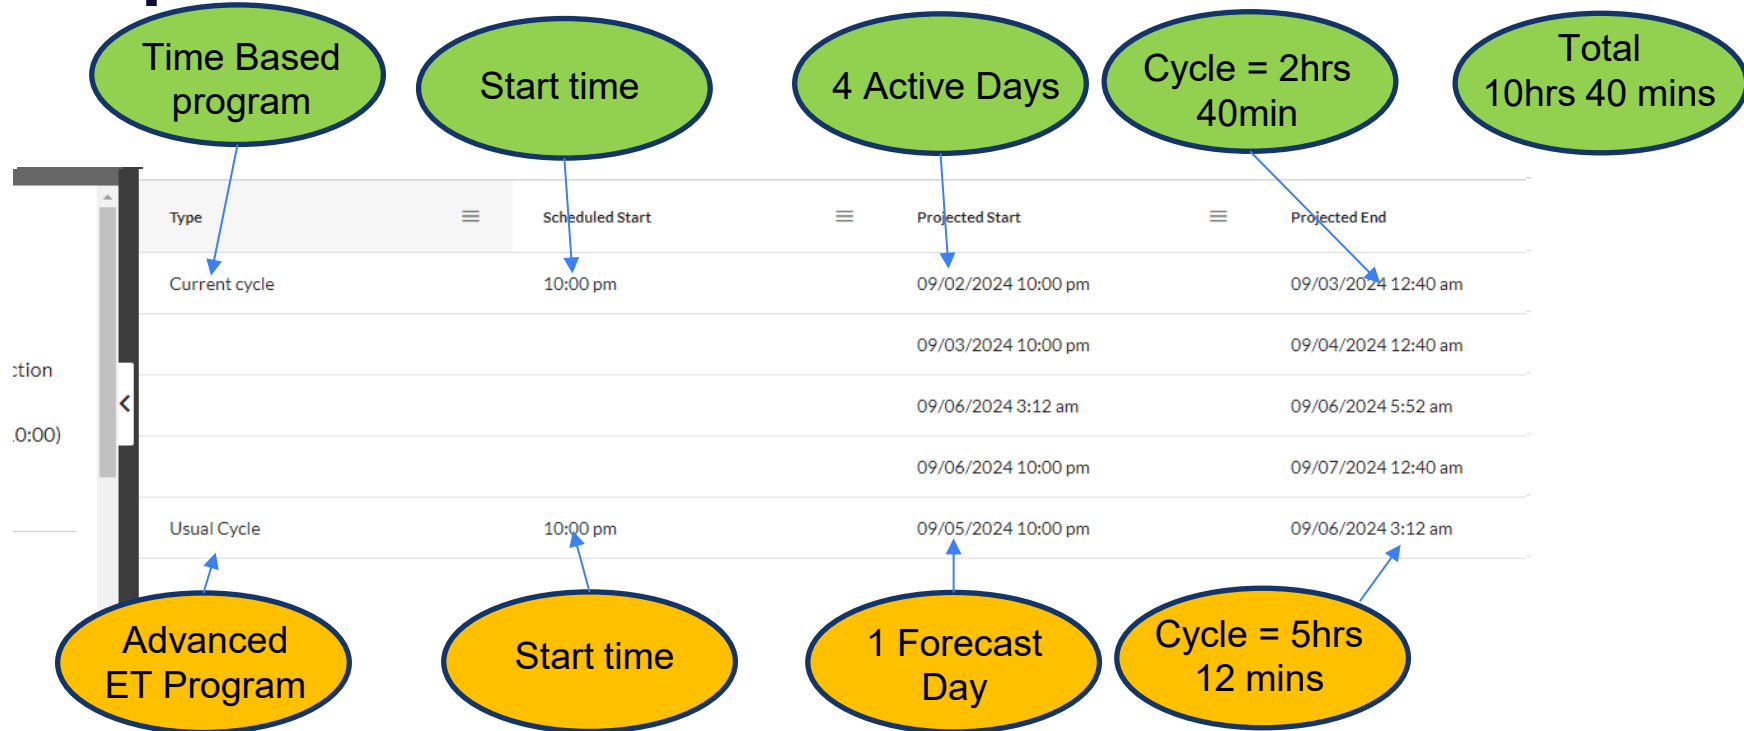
Time Based program

Start time

4 Active Days

Cycle = 2hrs 40min

Total 10hrs 40 mins

ction

0:00)

| Type | Scheduled Start | Projected Start | Projected End |
|---|---|---|---|
| Current cycle | 10:00 pm | 09/02/2024 10:00 pm | 09/03/2024 12:40 am |
| | | 09/03/2024 10:00 pm | 09/04/2024 12:40 am |
| | | 09/06/2024 3:12 am | 09/06/2024 5:52 am |
| | | 09/06/2024 10:00 pm | 09/07/2024 12:40 am |
| Usual Cycle | 10:00 pm | 09/05/2024 10:00 pm | 09/06/2024 3:12 am |

Advanced ET Program

Start time

1 Forecast Day

Cycle = 5hrs 12 mins